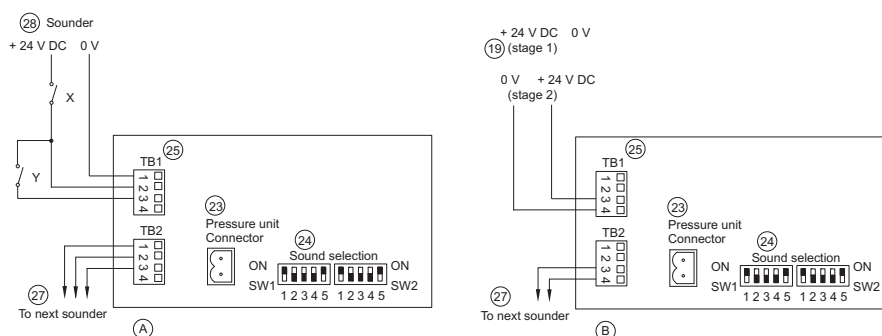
(28) Sounder
+ 24 V DC 0 V
X
Y
(25)
TB1
1 2 3 4
(23)
Pressure unit Connector
TB2
1 2 3 4
(24)
Sound selection
ON
SW1
1 2 3 4 5
1 2 3 4 5
ON
SW2
(27)
To next sounder
(A)

+ 24 V DC 0 V
(19) (stage 1)
0 V + 24 V DC
(stage 2)
(25)
TB1
1 2 3 4
(23)
Pressure unit Connector
TB2
1 2 3 4
(24)
Sound selection
ON
SW1
1 2 3 4 5
1 2 3 4 5
ON
SW2
(27)
To next sounder
(B)